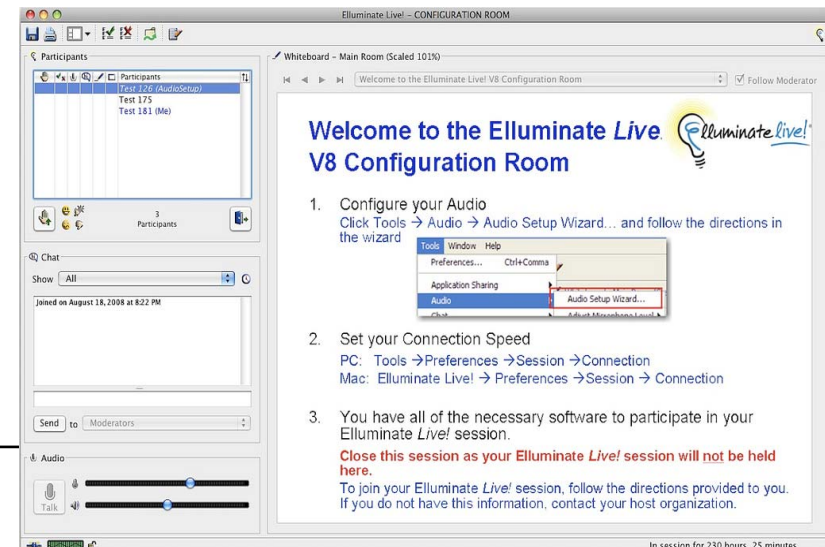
Elluminate Live! - CONFIGURATION ROOM

Participants

Participants
Test 126 (AudioSetup)
Test 175
Test 181 (Me)

3
Participants

Chat
Show All

Joined on August 18, 2008 at 8:22 PM

Send to Moderators

Audio

Talk

Whiteboard - Main Room (Scaled 101%)

Welcome to the Elluminate Live! V8 Configuration Room

Follow Moderator

Welcome to the Elluminate *Live*.
V8 Configuration Room

Elluminate live!

1. Configure your Audio
Click Tools → Audio → Audio Setup Wizard… and follow the directions in the wizard

Tools Window Help
Preferences… Ctrl+Comma
Application Sharing
Audio
Audio Setup Wizard…
Chat
Adjust Microphone Level

2. Set your Connection Speed
PC: Tools →Preferences →Session →Connection
Mac: Elluminate Live! → Preferences →Session → Connection

3. You have all of the necessary software to participate in your Elluminate *Live!* session.

Close this session as your Elluminate *Live!* session will not be held here.
To join your Elluminate *Live!* session, follow the directions provided to you.
If you do not have this information, contact your host organization.

In session for 230 hours, 25 minutes